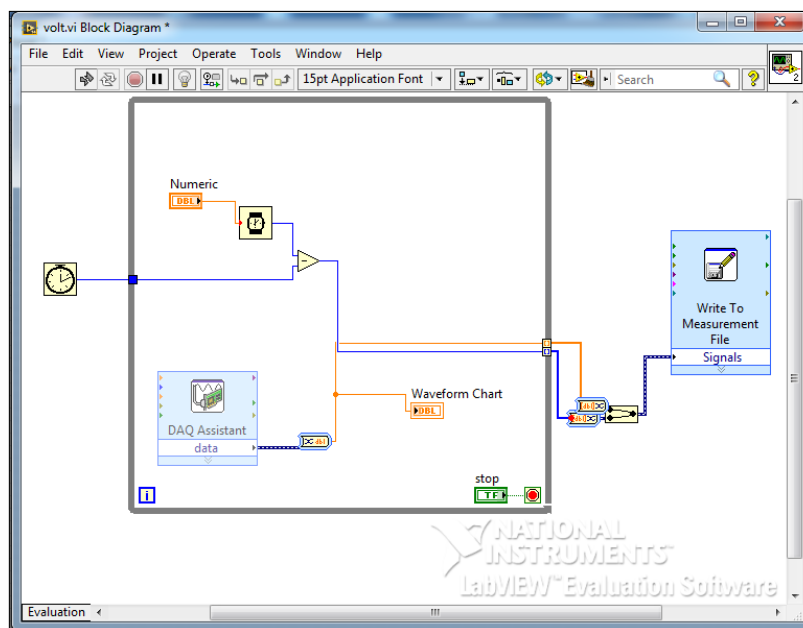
volt.vi Block Diagram *

File Edit View Project Operate Tools Window Help

15pt Application Font

Search

Numeric

DBL

Write To Measurement File

Signals

DAQ Assistant

data

Waveform Chart

DBL

stop

TF

i

NATIONAL INSTRUMENTS

LabVIEW™ Evaluation Software

Evaluation